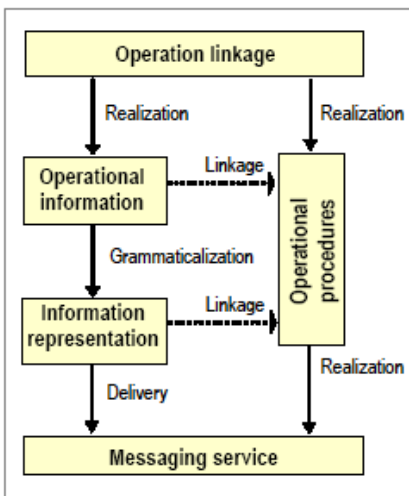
Operation linkage

Realization

Realization

Operational information

Linkage

Operational procedures

Grammaticalization

Information representation

Linkage

Realization

Delivery

Messaging service